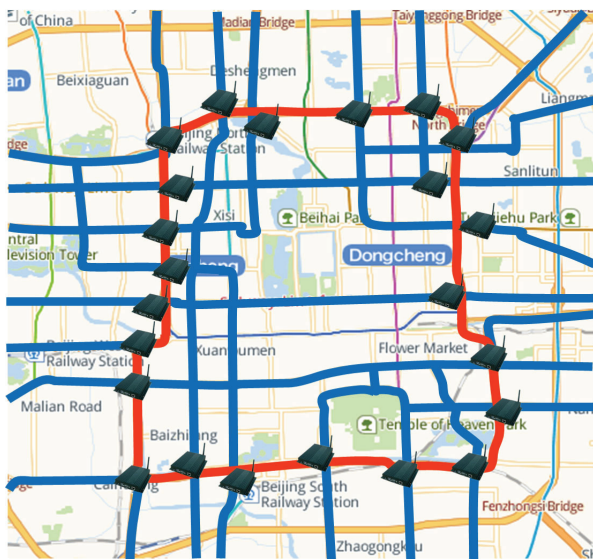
of China
Radian Bridge
Taiyanggong Bridge
Beixiaguan
Deshengmen
Liangm
Beijing North Railway Station
North Bridge
Sanlitun
Xisi
Beihai Park
Tuanjiehu Park
Central Television Tower
Dongcheng
Flower Market
Beijing West Railway Station
Xuanwumen
Malian Road
Baizhifang
Temple of Heaven Park
Beijing South Railway Station
Fenzhongsi Bridge
Zhaogongkou